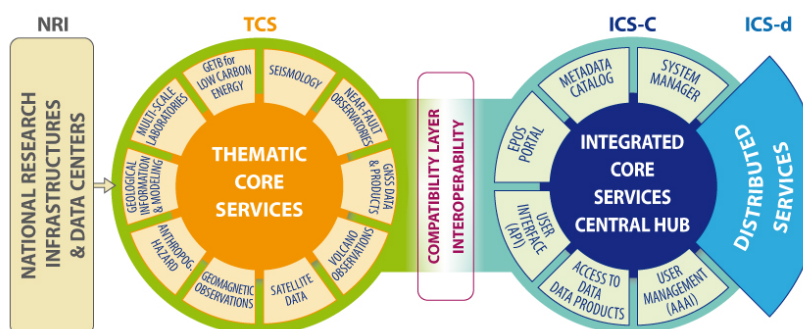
NRI

TCS

ICS-C

ICS-d

NATIONAL RESEARCH INFRASTRUCTURES & DATA CENTERS

GETB for LOW CARBON ENERGY

SEISMOLOGY

NEAR-FAULT OBSERVATORIES

GNSS DATA & PRODUCTS

VOLCANO OBSERVATIONS

SATELLITE DATA

GEOMAGNETIC OBSERVATIONS

ANTHROPOG. HAZARD

GEOLOGICAL INFORMATION & MODELING

MULTI-SCALE LABORATORIES

THEMATIC CORE SERVICES

COMPATIBILITY LAYER

INTEROPERABILITY

METADATA CATALOG

SYSTEM MANAGER

EPOS PORTAL

USER INTERFACE (API)

ACCESS TO DATA DATA PRODUCTS

USER MANAGEMENT (AAAI)

INTEGRATED CORE SERVICES CENTRAL HUB

DISTRIBUTED SERVICES